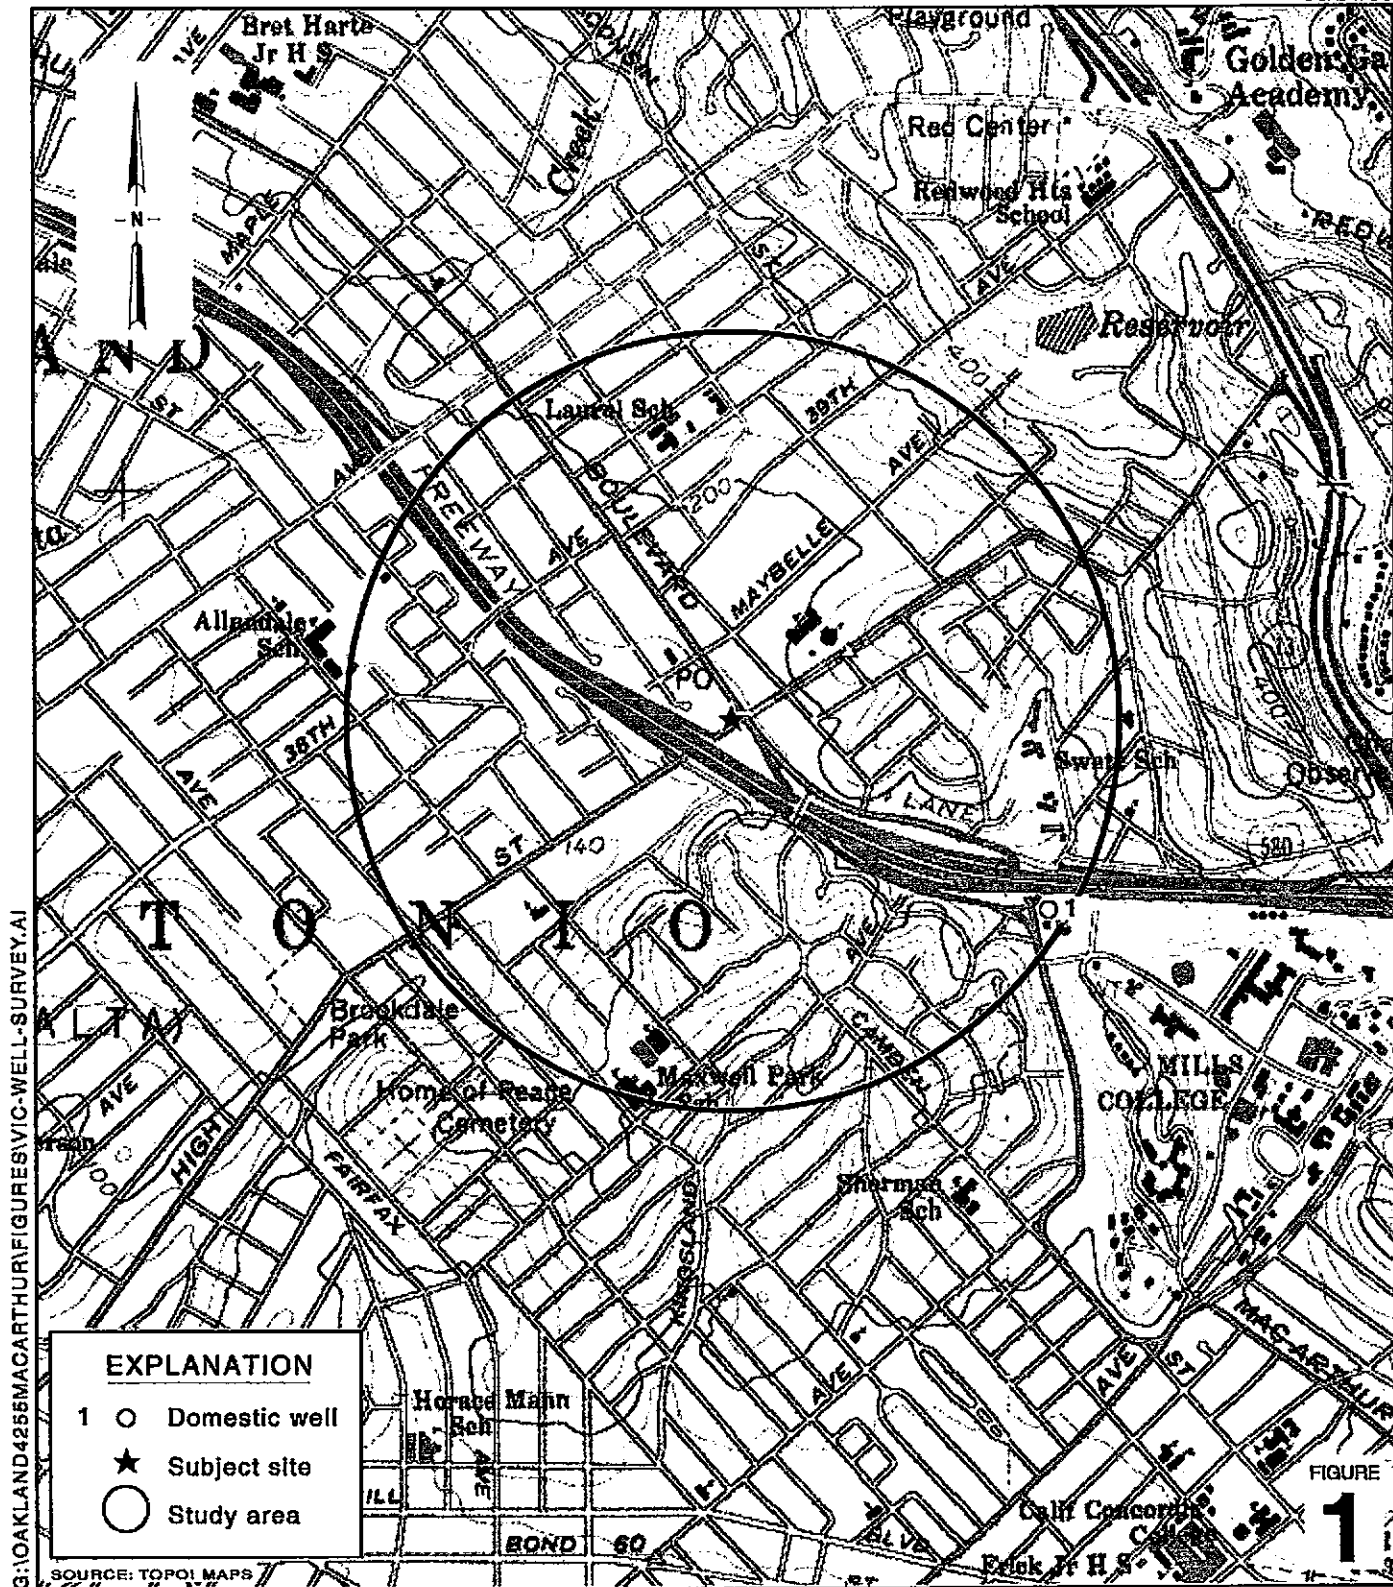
Bret Harte Jr H S
Playground
Golden Ga
Academy
Rec Center
Redwood Hts School
Reservoir
N
A N D
Laurel Sch
39TH
AVE
AVE
ST
FREEWAY
AVE
BOULEVARD
200
MAYBELLE
400
MAPLE
ST
AVE
Allendale Sch
38TH
AVE
PO
Swett Sch
LANE
Obser
400
580
ST
140
T O N I O
O 1
Brookdale Park
Home of Peace Cemetery
Maxwell Park
CAMDEN
MILLS COLLEGE
AVE
HIGH
FAIRFAX
Sherman Sch
KRAUSE
MACARTHUR
AVE
ST
AVE
Horace Mann Sch
AVE
BOND
60
BLVD
Calif Concordia College
Frick Jr H S
EXPLANATION
1 ○ Domestic well
★ Subject site
◯ Study area
SOURCE: TOPO! MAPS
FIGURE
1
G:\OAKLAND4255MACARTHUR\FIGURES\VIC-WELL-SURVEY.AI